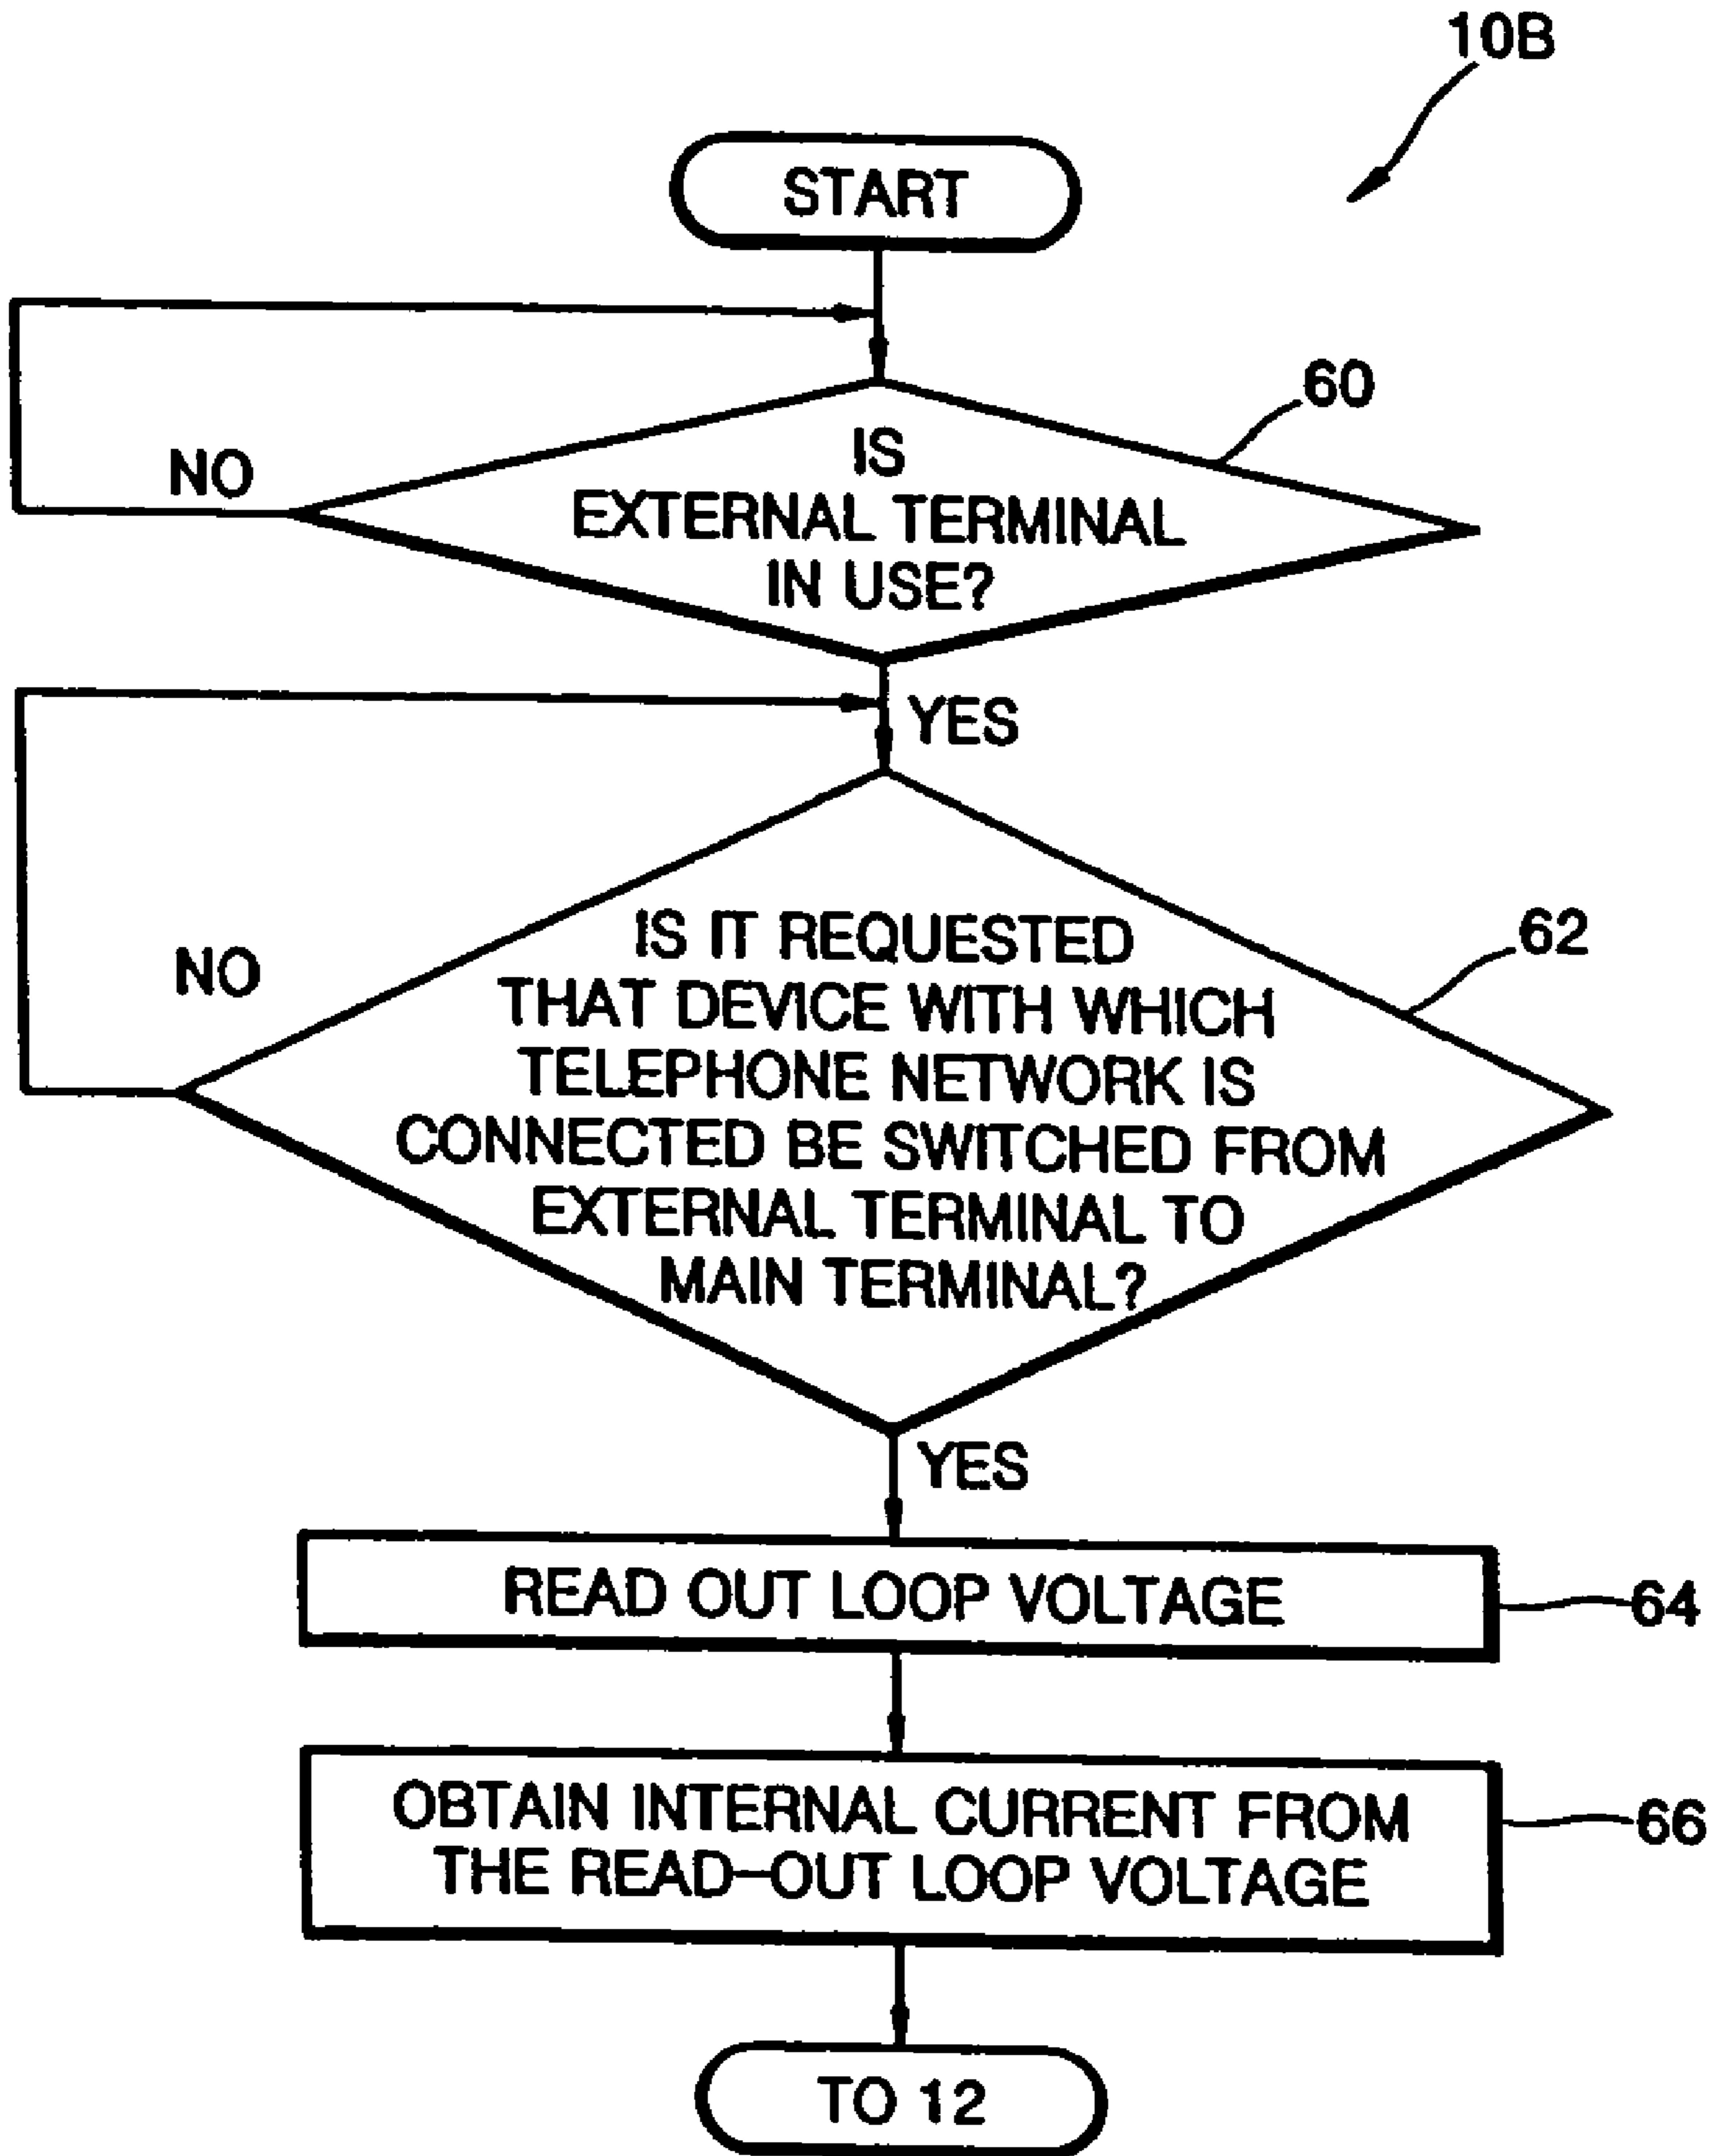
10B

START

IS EXTERNAL TERMINAL IN USE?

60

NO

YES

IS IT REQUESTED THAT DEVICE WITH WHICH TELEPHONE NETWORK IS CONNECTED BE SWITCHED FROM EXTERNAL TERMINAL TO MAIN TERMINAL?

62

NO

YES

READ OUT LOOP VOLTAGE

64

OBTAIN INTERNAL CURRENT FROM THE READ–OUT LOOP VOLTAGE

66

TO 12